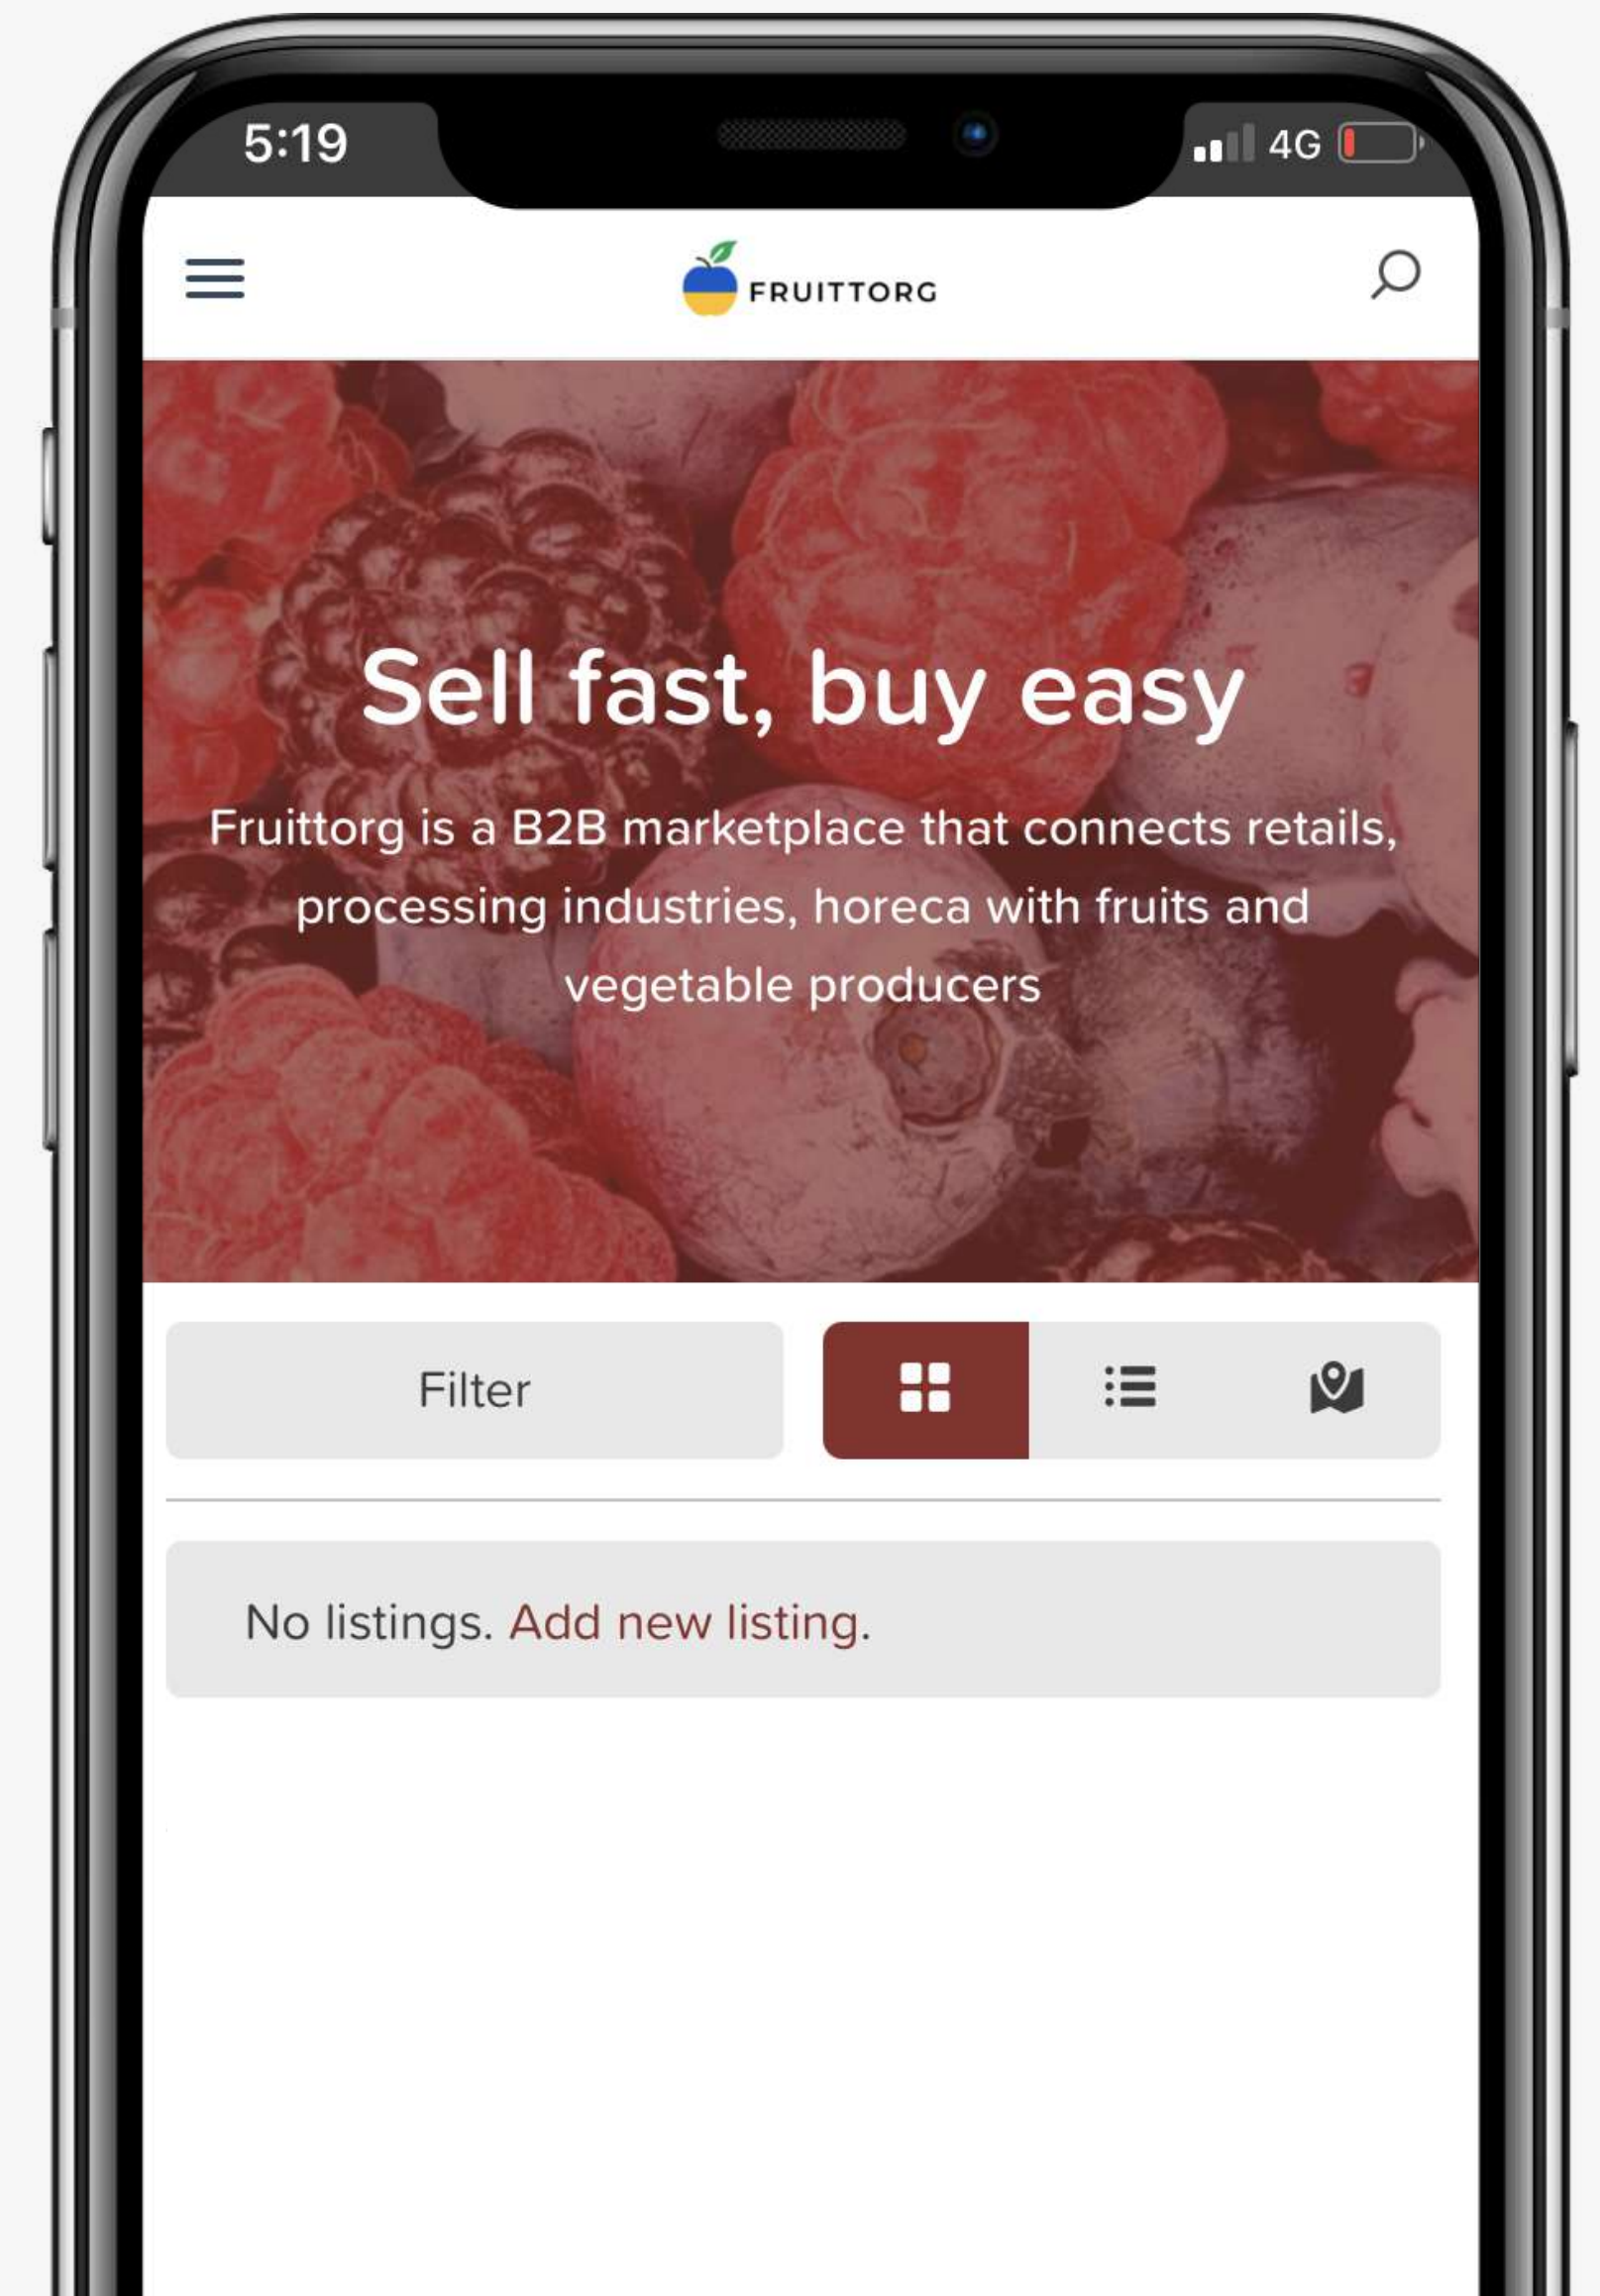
5:19

4G

FRUITTORG

Sell fast, buy easy

Fruittorg is a B2B marketplace that connects retails, processing industries, horeca with fruits and vegetable producers

Filter

No listings. Add new listing.